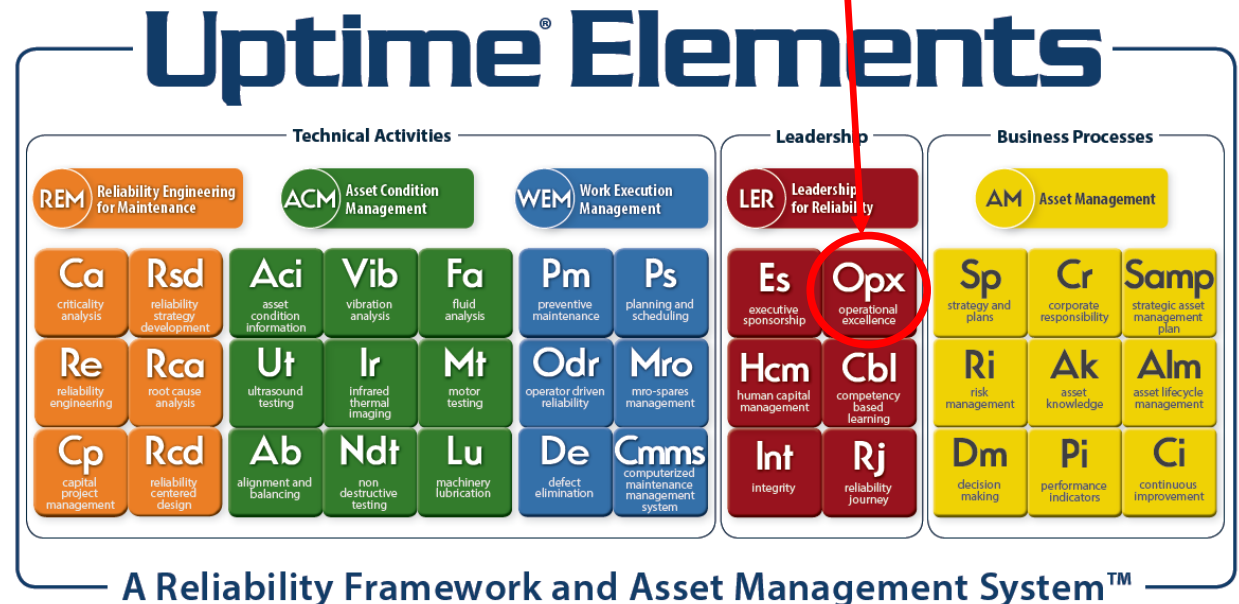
Uptime® Elements

Technical Activities

REM Reliability Engineering for Maintenance

ACM Asset Condition Management

WEM Work Execution Management

Ca criticality analysis

Rsd reliability strategy development

Aci asset condition information

Vib vibration analysis

Fa fluid analysis

Pm preventive maintenance

Ps planning and scheduling

Re reliability engineering

Rca root cause analysis

Ut ultrasound testing

Ir infrared thermal imaging

Mt motor testing

Odr operator driven reliability

Mro mro-spares management

Cp capital project management

Rcd reliability centered design

Ab alignment and balancing

Ndt non destructive testing

Lu machinery lubrication

De defect elimination

Cmms computerized maintenance management system

Leadership

LER Leadership for Reliability

Es executive sponsorship

Opx operational excellence

Hcm human capital management

Cbl competency based learning

Int integrity

Rj reliability journey

Business Processes

AM Asset Management

Sp strategy and plans

Cr corporate responsibility

Samp strategic asset management plan

Ri risk management

Ak asset knowledge

Alm asset lifecycle management

Dm decision making

Pi performance indicators

Ci continuous improvement

A Reliability Framework and Asset Management System™